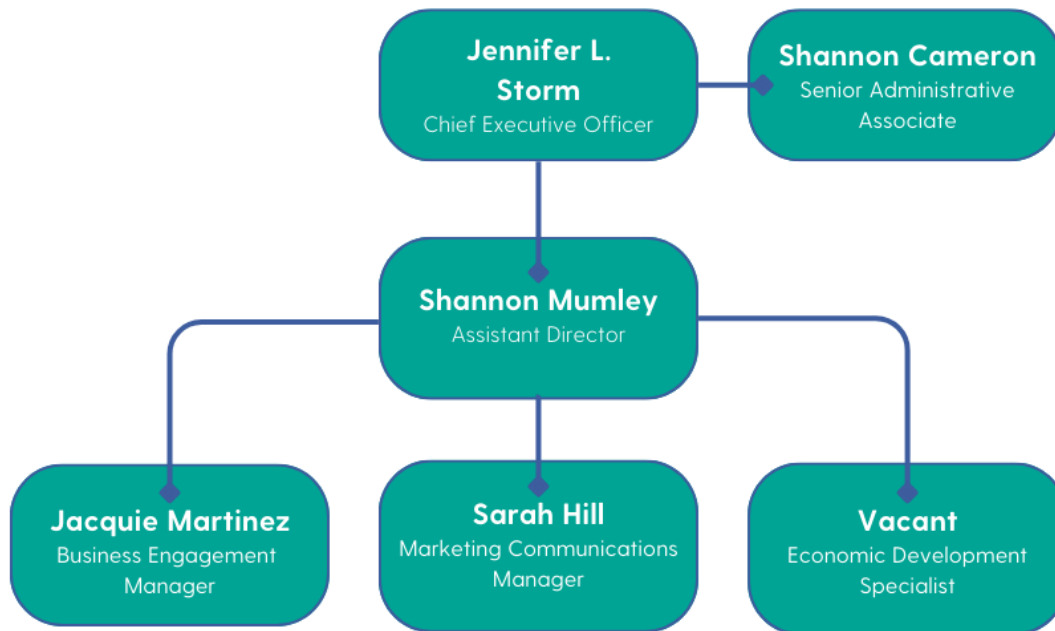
Jennifer L. Storm
Chief Executive Officer

Shannon Cameron
Senior Administrative Associate

Shannon Mumley
Assistant Director

Jacquie Martinez
Business Engagement Manager

Sarah Hill
Marketing Communications Manager

Vacant
Economic Development Specialist